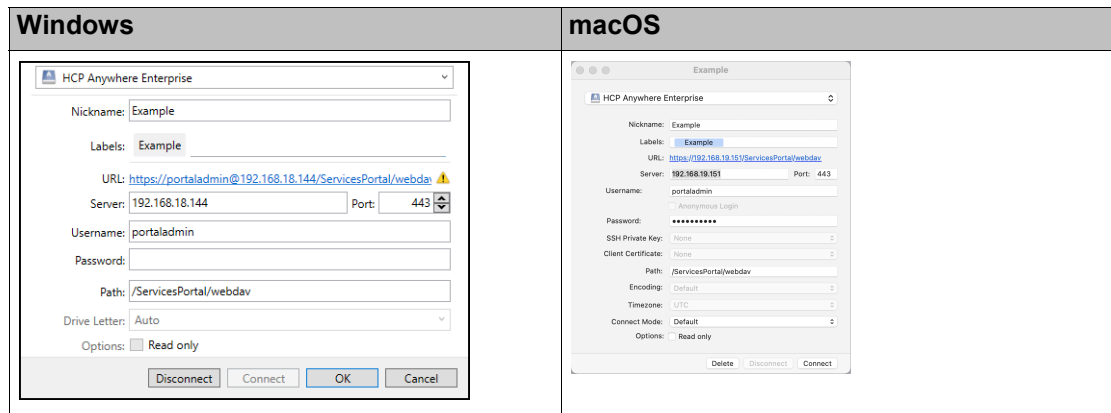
| Windows | macOS |
|---|---|
| HCP Anywhere Enterprise<br>Nickname: Example<br>Labels: Example<br>URL: https://portaladmin@192.168.18.144/ServicesPortal/webdav<br>Server: 192.168.18.144 Port: 443<br>Username: portaladmin<br>Password:<br>Path: /ServicesPortal/webdav<br>Drive Letter: Auto<br>Options: Read only<br>Disconnect Connect OK Cancel | Example<br>HCP Anywhere Enterprise<br>Nickname: Example<br>Labels: Example<br>URL: https://192.168.19.151/ServicesPortal/webdav<br>Server: 192.168.19.151 Port: 443<br>Username: portaladmin<br>Anonymous Login<br>Password: ••••••••••<br>SSH Private Key: None<br>Client Certificate: None<br>Path: /ServicesPortal/webdav<br>Encoding: Default<br>Timezone: UTC<br>Connect Mode: Default<br>Options: Read only<br>Delete Disconnect Connect |